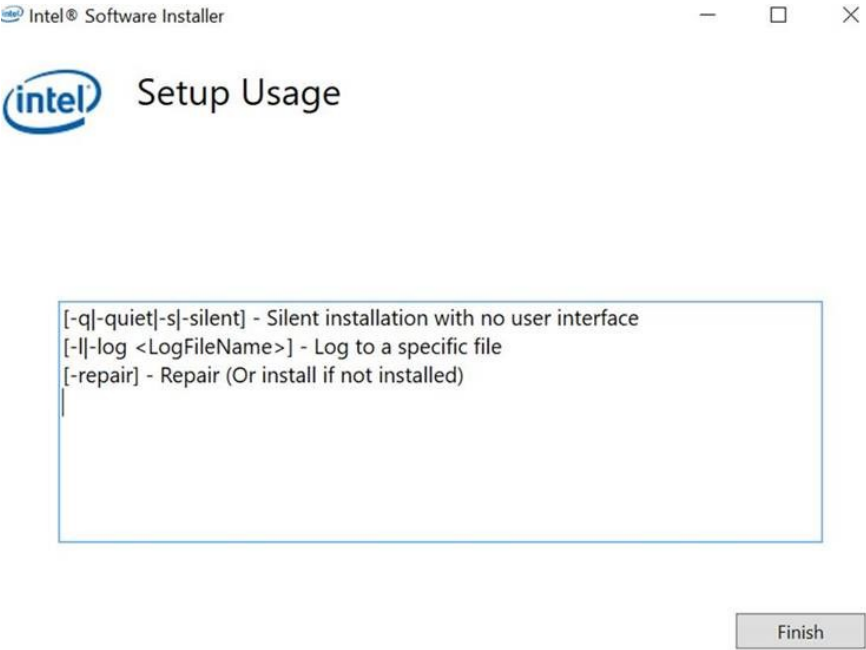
intel Intel® Software Installer

intel

Setup Usage

[-q|-quiet|-s|-silent] - Silent installation with no user interface
[-l|-log <LogFileName>] - Log to a specific file
[-repair] - Repair (Or install if not installed)

Finish